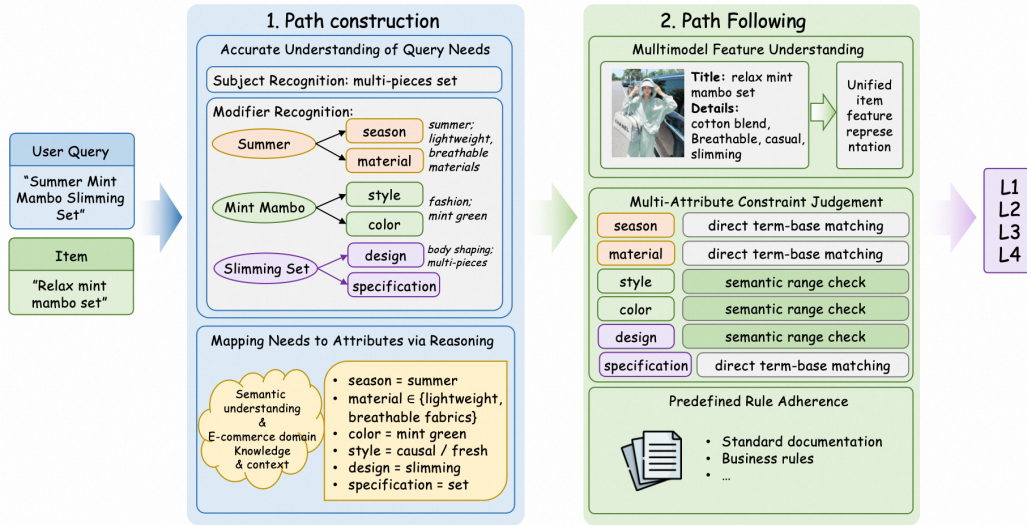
User Query

"Summer Mint Mambo Slimming Set"

Item

"Relax mint mambo set"

1. Path construction

Accurate Understanding of Query Needs

Subject Recognition: multi-pieces set

Modifier Recognition:

Summer

season

material

summer; lightweight, breathable materials

Mint Mambo

style

color

fashion; mint green

Slimming Set

design

specification

body shaping; multi-pieces

Mapping Needs to Attributes via Reasoning

Semantic understanding & E-commerce domain Knowledge & context

- season = summer
- material ∈ {lightweight, breathable fabrics}
- color = mint green
- style = causal / fresh
- design = slimming
- specification = set

2. Path Following

Multimodel Feature Understanding

Title: relax mint mambo set
Details: cotton blend, Breathable, casual, slimming

Unified item feature representation

Multi-Attribute Constraint Judgement

| season | direct term-base matching |
|---|---|
| material | direct term-base matching |
| style | semantic range check |
| color | semantic range check |
| design | semantic range check |
| specification | direct term-base matching |

Predefined Rule Adherence

- Standard documentation
- Business rules
- ...

L1
L2
L3
L4